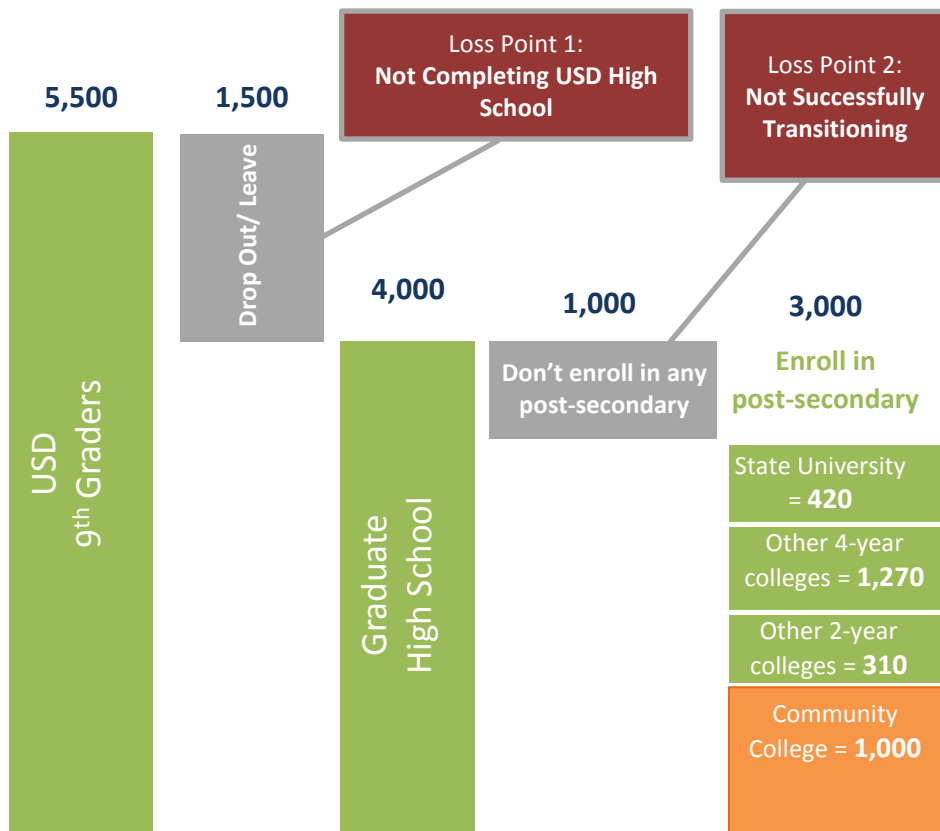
5,500

USD
$9^{th}$ Graders

1,500

Drop Out/ Leave

Loss Point 1:
**Not Completing USD High School**

4,000

Graduate
High School

1,000

Don't enroll in any post-secondary

Loss Point 2:
**Not Successfully Transitioning**

3,000

Enroll in post-secondary

State University = **420**

Other 4-year colleges = **1,270**

Other 2-year colleges = **310**

Community College = **1,000**